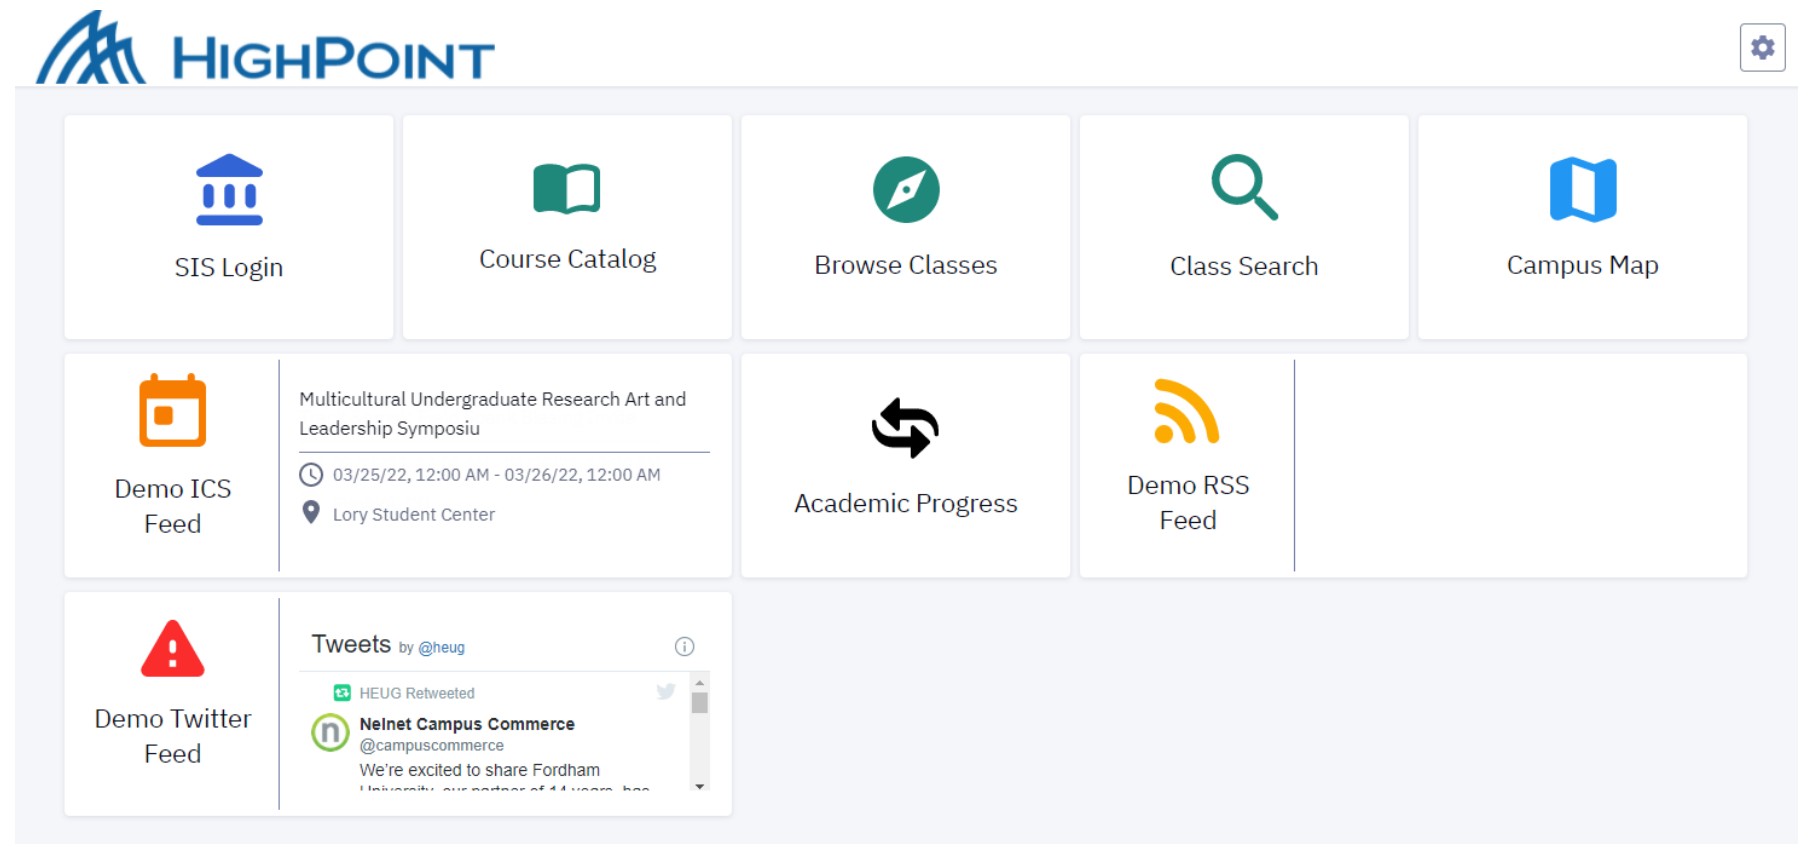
HIGHPOINT

SIS Login

Course Catalog

Browse Classes

Class Search

Campus Map

Demo ICS Feed

Multicultural Undergraduate Research Art and Leadership Symposiu

03/25/22, 12:00 AM - 03/26/22, 12:00 AM

Lory Student Center

Academic Progress

Demo RSS Feed

Demo Twitter Feed

Tweets by @heug

HEUG Retweeted

Nelnet Campus Commerce
@campuscommerce

We're excited to share Fordham
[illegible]